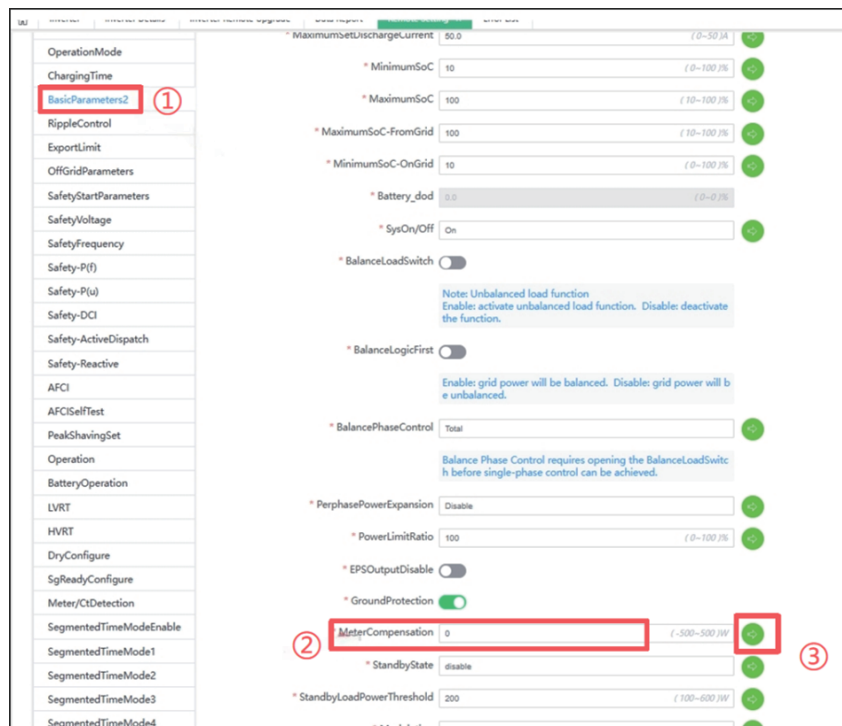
Inverter | Inverter Details | Inverter Remote Upgrade | Data Report | Remote Setting | Error List

OperationMode
ChargingTime
BasicParameters2 ①
RippleControl
ExportLimit
OffGridParameters
SafetyStartParameters
SafetyVoltage
SafetyFrequency
Safety-P(f)
Safety-P(u)
Safety-DCI
Safety-ActiveDispatch
Safety-Reactive
AFCI
AFCISelfTest
PeakShavingSet
Operation
BatteryOperation
LVRT
HVRT
DryConfigure
SgReadyConfigure
Meter/CtDetection
SegmentedTimeModeEnable
SegmentedTimeMode1
SegmentedTimeMode2
SegmentedTimeMode3
SegmentedTimeMode4

* MaximumSetDischargeCurrent 50.0 ( 0~50 )A
* MinimumSoC 10 ( 0~100 )%
* MaximumSoC 100 ( 10~100 )%
* MaximumSoC-FromGrid 100 ( 10~100 )%
* MinimumSoC-OnGrid 10 ( 0~100 )%
* Battery_dod 0.0 ( 0~0 )%
* SysOn/Off On
* BalanceLoadSwitch
Note: Unbalanced load function
Enable: activate unbalanced load function. Disable: deactivate the function.
* BalanceLogicFirst
Enable: grid power will be balanced. Disable: grid power will be unbalanced.
* BalancePhaseControl Total
Balance Phase Control requires opening the BalanceLoadSwitch before single-phase control can be achieved.
* PerphasePowerExpansion Disable
* PowerLimitRatio 100 ( 0~100 )%
* EPSOutputDisable
* GroundProtection
② MeterCompensation 0 ( -500~500 )W ③
* StandbyState disable
* StandbyLoadPowerThreshold 200 ( 100~600 )W